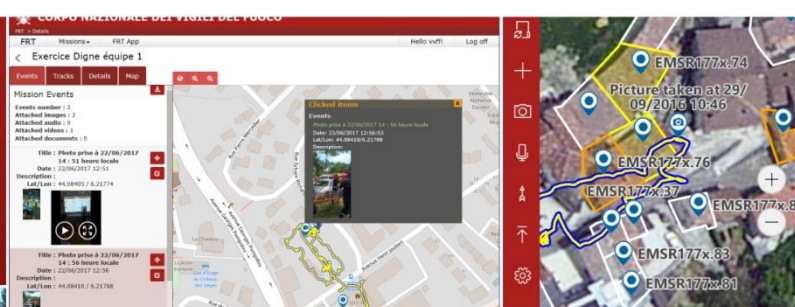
CORPO NAZIONALE DEI VIGILI DEL FUOCO
FRT > Details
FRT Missions FRT App Hello vvff! Log off
Exercice Digne équipe 1
Events Tracks Details Map
Mission Events
Events number : 3
Attached images : 2
Attached audio : 0
Attached videos : 1
Attached documents : 0
Title : Photo prise à 22/06/2017 14 : 51 heure locale
Date : 22/06/2017 12:51
Description :
Lat/Lon : 44.08403 / 6.21774
Title : Photo prise à 22/06/2017 14 : 56 heure locale
Date : 22/06/2017 12:56
Description :
Lat/Lon : 44.08410 / 6.21788
Clicked items
Events
Photo prise à 22/06/2017 14 : 56 heure locale
Date: 22/06/2017 12:56:53
Lat/Lon: 44.08410/6.21788
Description:
EMSR177x.74
Picture taken at 29/09/2016 10:46
EMSR177x.76
EMSR177x.37
EMSR177x.8
EMSR177x.83
EMSR177x.81